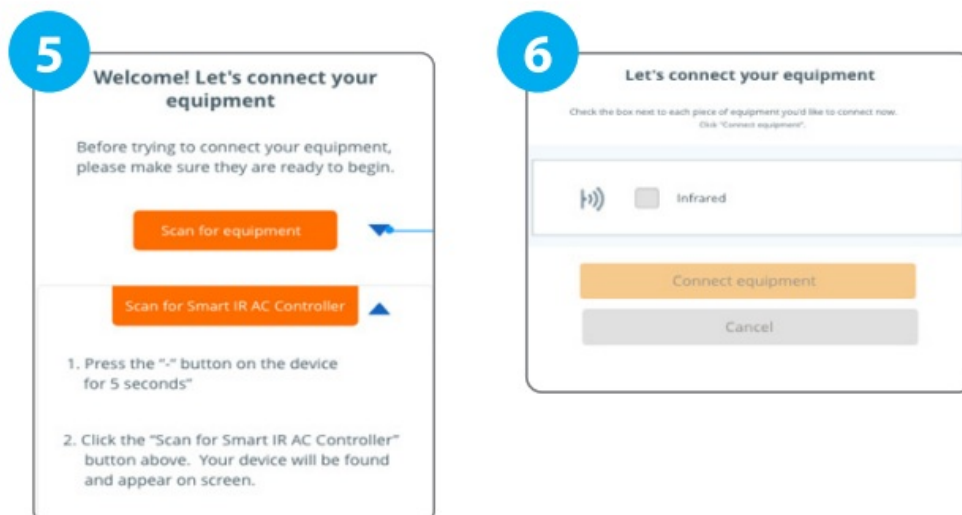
5

Welcome! Let's connect your equipment

Before trying to connect your equipment, please make sure they are ready to begin.

Scan for equipment

Scan for Smart IR AC Controller

1. Press the "-" button on the device for 5 seconds"

2. Click the "Scan for Smart IR AC Controller" button above. Your device will be found and appear on screen.

6

Let's connect your equipment

Check the box next to each piece of equipment you'd like to connect now. Click "Connect equipment".

Infrared

Connect equipment

Cancel